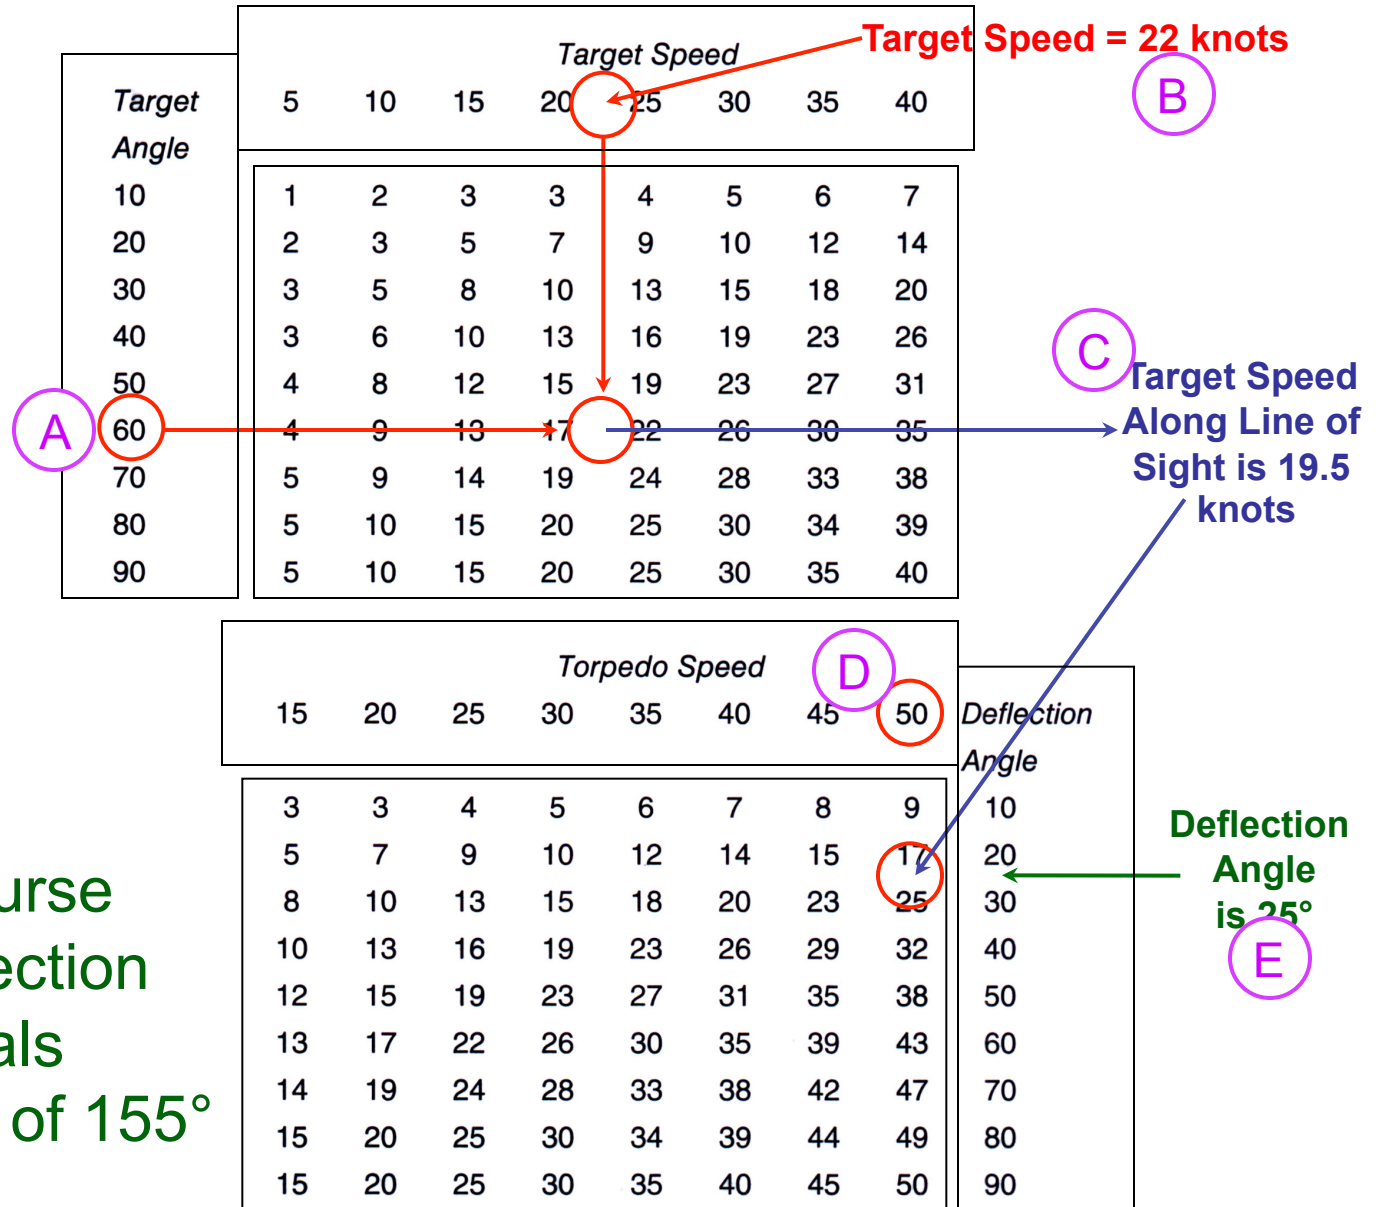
Target Speed = 22 knots

B

| Target Angle | 5 | 10 | 15 | 20 | 25 | 30 | 35 | 40 |
|---|---|---|---|---|---|---|---|---|
| 10 | 1 | 2 | 3 | 3 | 4 | 5 | 6 | 7 |
| 20 | 2 | 3 | 5 | 7 | 9 | 10 | 12 | 14 |
| 30 | 3 | 5 | 8 | 10 | 13 | 15 | 18 | 20 |
| 40 | 3 | 6 | 10 | 13 | 16 | 19 | 23 | 26 |
| 50 | 4 | 8 | 12 | 15 | 19 | 23 | 27 | 31 |
| 60 | 4 | 9 | 13 | 17 | 22 | 26 | 30 | 35 |
| 70 | 5 | 9 | 14 | 19 | 24 | 28 | 33 | 38 |
| 80 | 5 | 10 | 15 | 20 | 25 | 30 | 34 | 39 |
| 90 | 5 | 10 | 15 | 20 | 25 | 30 | 35 | 40 |

Target Speed

A

C

Target Speed Along Line of Sight is 19.5 knots

Torpedo Speed

D

| 15 | 20 | 25 | 30 | 35 | 40 | 45 | 50 | Deflection Angle |
|---|---|---|---|---|---|---|---|---|
| 3 | 3 | 4 | 5 | 6 | 7 | 8 | 9 | 10 |
| 5 | 7 | 9 | 10 | 12 | 14 | 15 | 17 | 20 |
| 8 | 10 | 13 | 15 | 18 | 20 | 23 | 25 | 30 |
| 10 | 13 | 16 | 19 | 23 | 26 | 29 | 32 | 40 |
| 12 | 15 | 19 | 23 | 27 | 31 | 35 | 38 | 50 |
| 13 | 17 | 22 | 26 | 30 | 35 | 39 | 43 | 60 |
| 14 | 19 | 24 | 28 | 33 | 38 | 42 | 47 | 70 |
| 15 | 20 | 25 | 30 | 34 | 39 | 44 | 49 | 80 |
| 15 | 20 | 25 | 30 | 35 | 40 | 45 | 50 | 90 |

Deflection Angle is 25°

E

urse
ection
als
of 155°